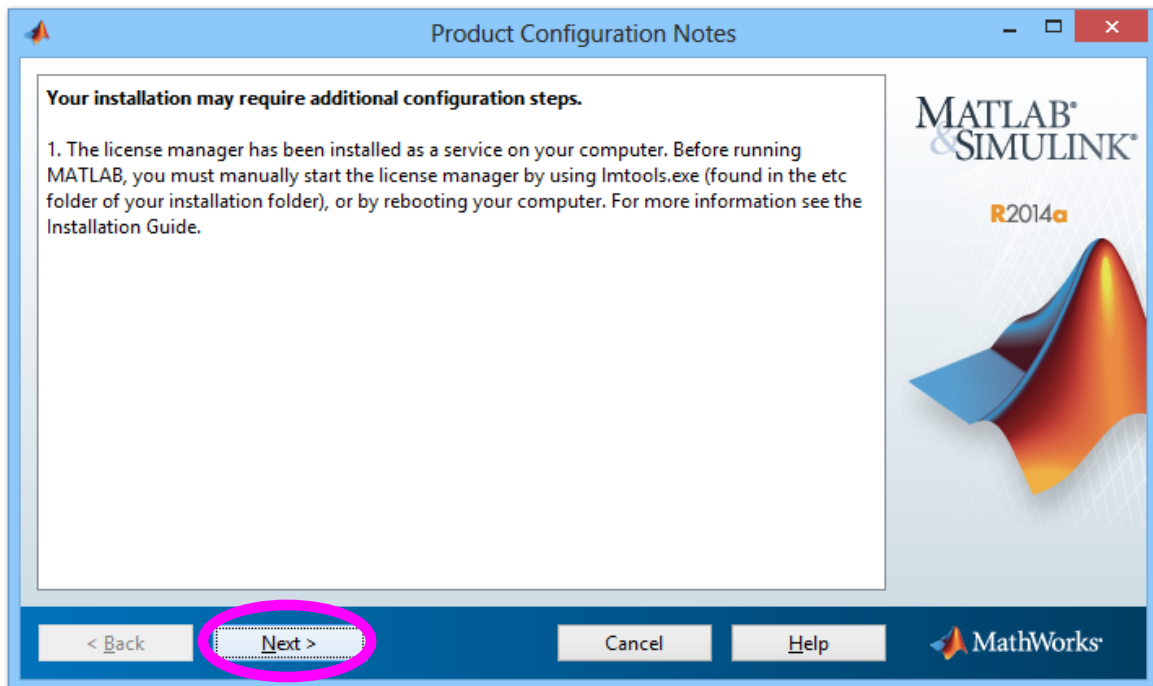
Product Configuration Notes

Your installation may require additional configuration steps.

1. The license manager has been installed as a service on your computer. Before running MATLAB, you must manually start the license manager by using lmtools.exe (found in the etc folder of your installation folder), or by rebooting your computer. For more information see the Installation Guide.

MATLAB® & SIMULINK®

R2014a

< Back

Next >

Cancel

Help

MathWorks®